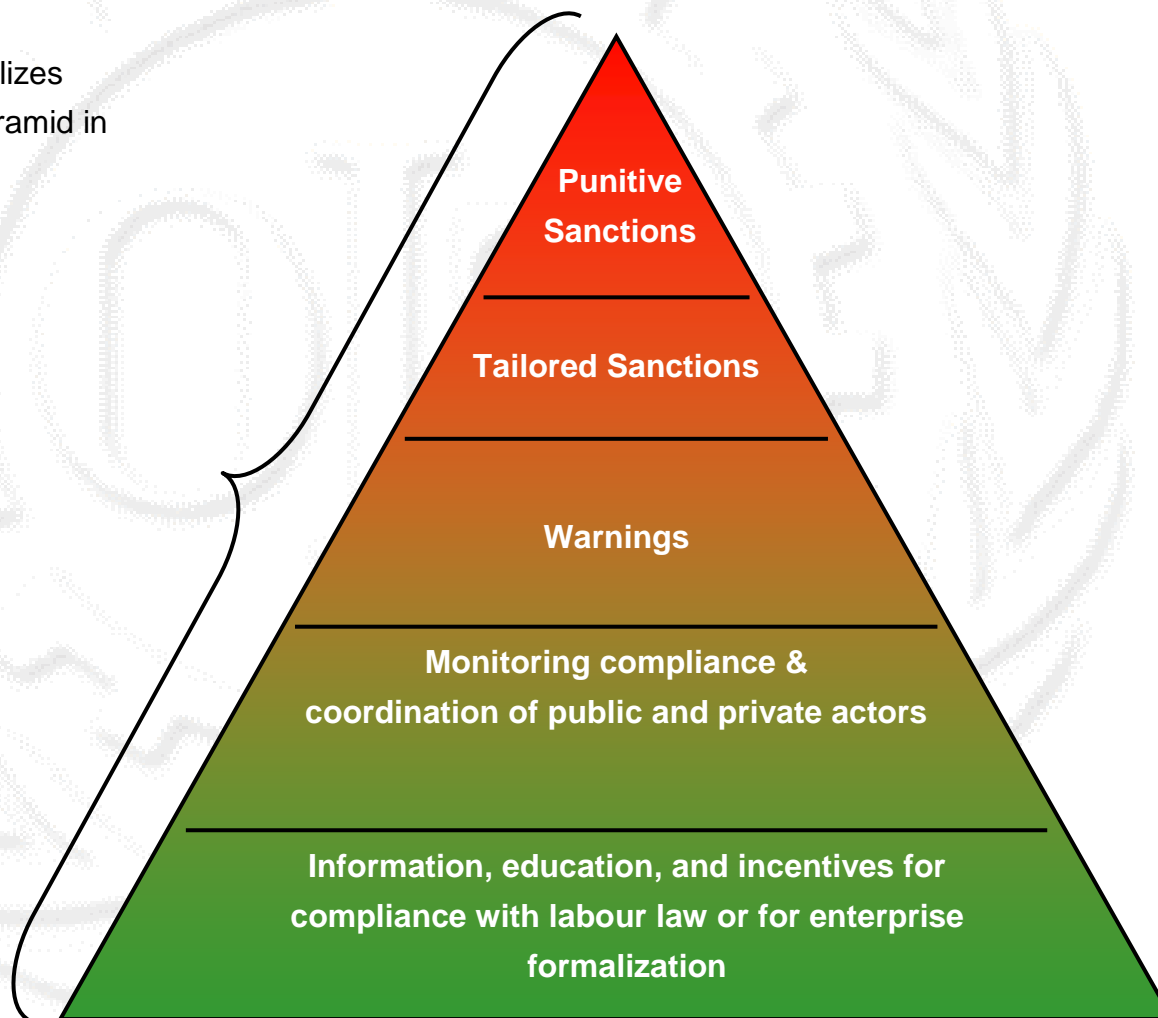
lizes
ramid in

Punitive Sanctions

Tailored Sanctions

Warnings

Monitoring compliance & coordination of public and private actors

Information, education, and incentives for compliance with labour law or for enterprise formalization